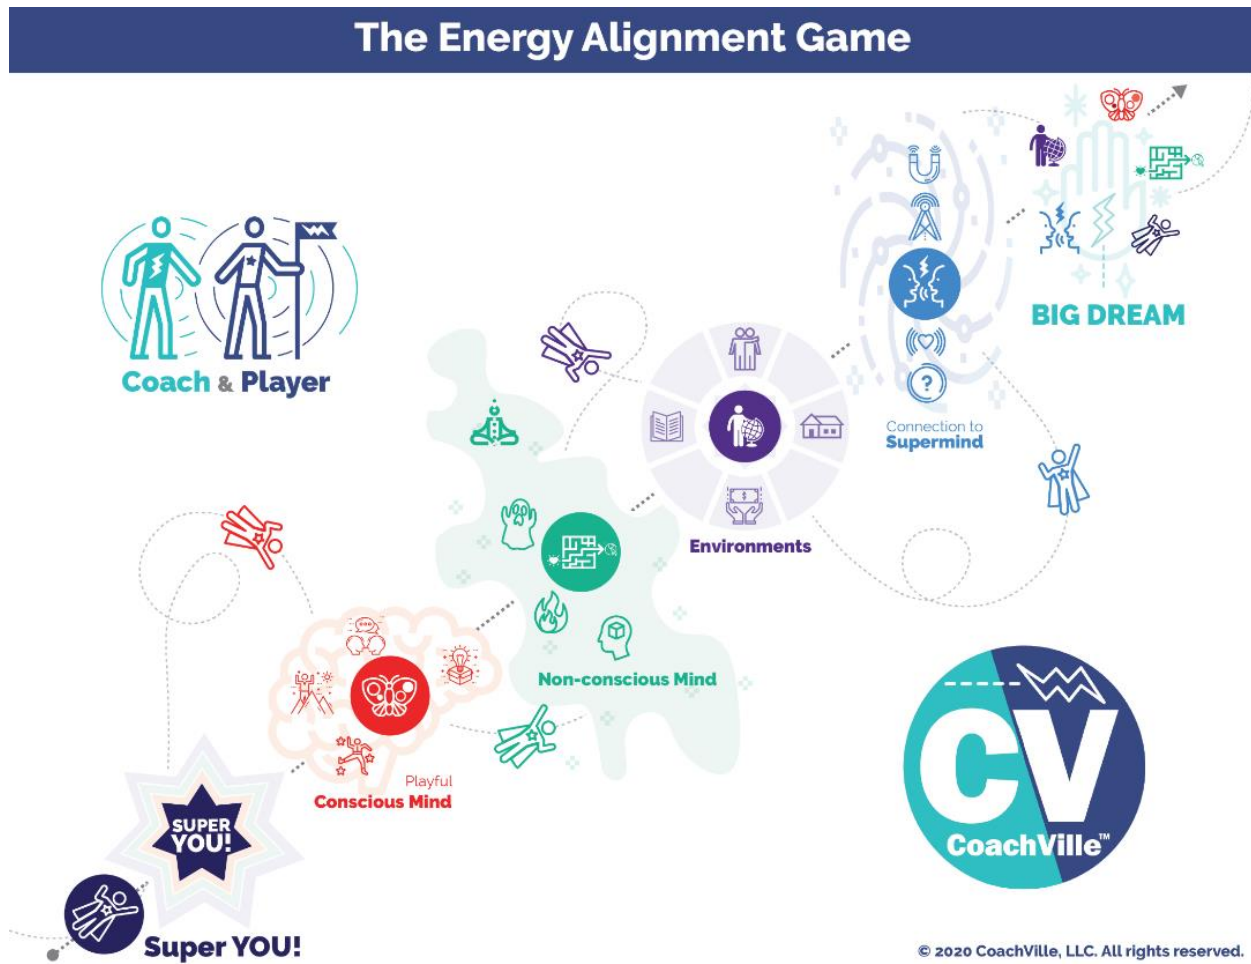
The Energy Alignment Game

Coach & Player

BIG DREAM

Connection to Supermind

Environments

Non-conscious Mind

Playful Conscious Mind

SUPER YOU!

Super YOU!

CV CoachVille™

© 2020 CoachVille, LLC. All rights reserved.